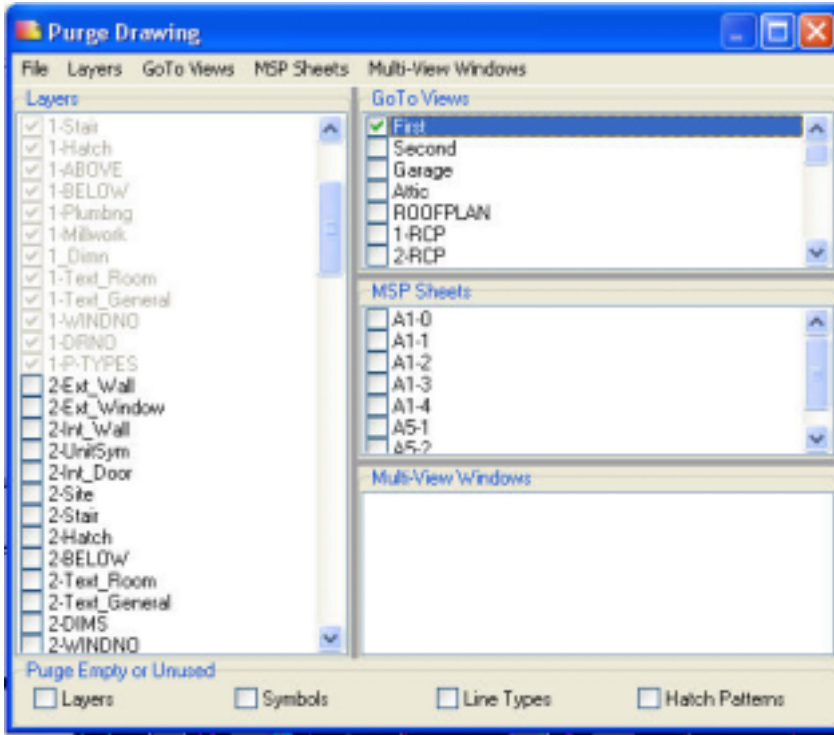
Purge Drawing

File Layers GoTo Views MSP Sheets Multi-View Windows

Layers

1-Stair
1-Hatch
1-ABOVE
1-BELOW
1-Plumbng
1-Millwork
1_Dimn
1-Text_Room
1-Text_General
1-WINDNO
1-DRNO
1-P-TYPES
2-Ext_Wall
2-Ext_Window
2-Int_Wall
2-UnitSym
2-Int_Door
2-Site
2-Stair
2-Hatch
2-BELOW
2-Text_Room
2-Text_General
2-DIMS
2-WINDNO

GoTo Views

First
Second
Garage
Attic
ROOFPLAN
1-RCP
2-RCP

MSP Sheets

A1-0
A1-1
A1-2
A1-3
A1-4
A5-1
A5-2

Multi-View Windows

Purge Empty or Unused

Layers Symbols Line Types Hatch Patterns